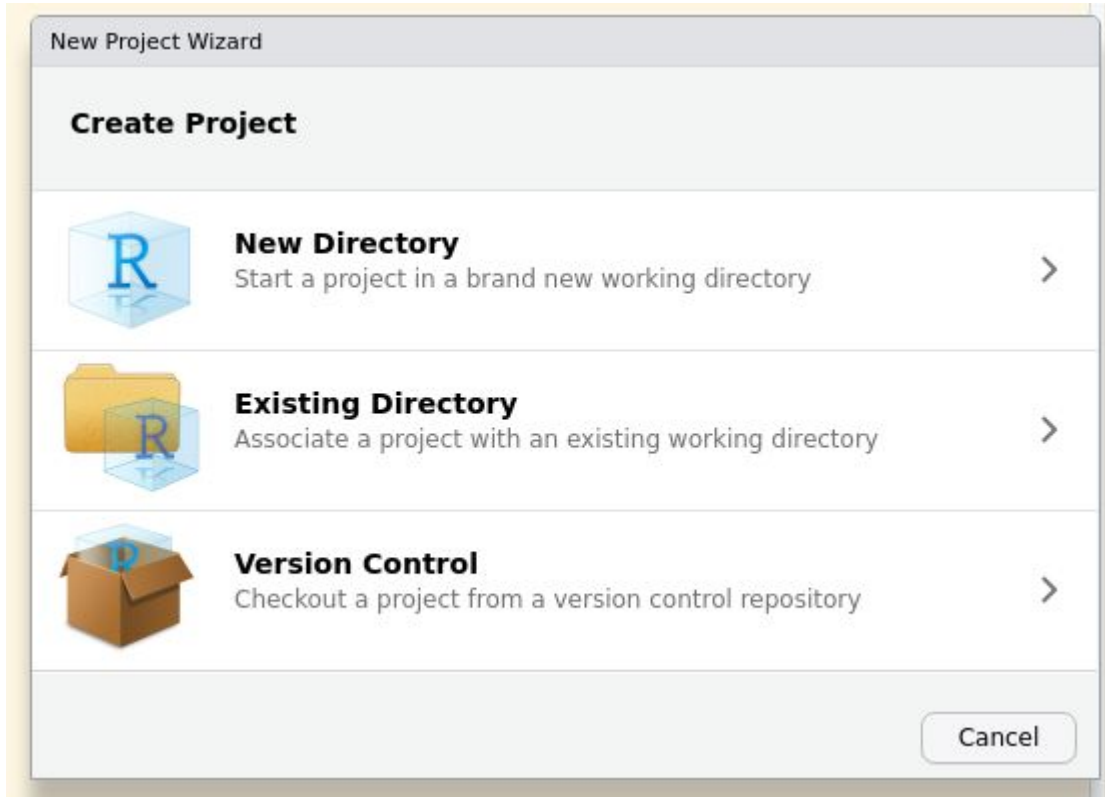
New Project Wizard

Create Project

R

New Directory
Start a project in a brand new working directory

R

Existing Directory
Associate a project with an existing working directory

R

Version Control
Checkout a project from a version control repository

Cancel